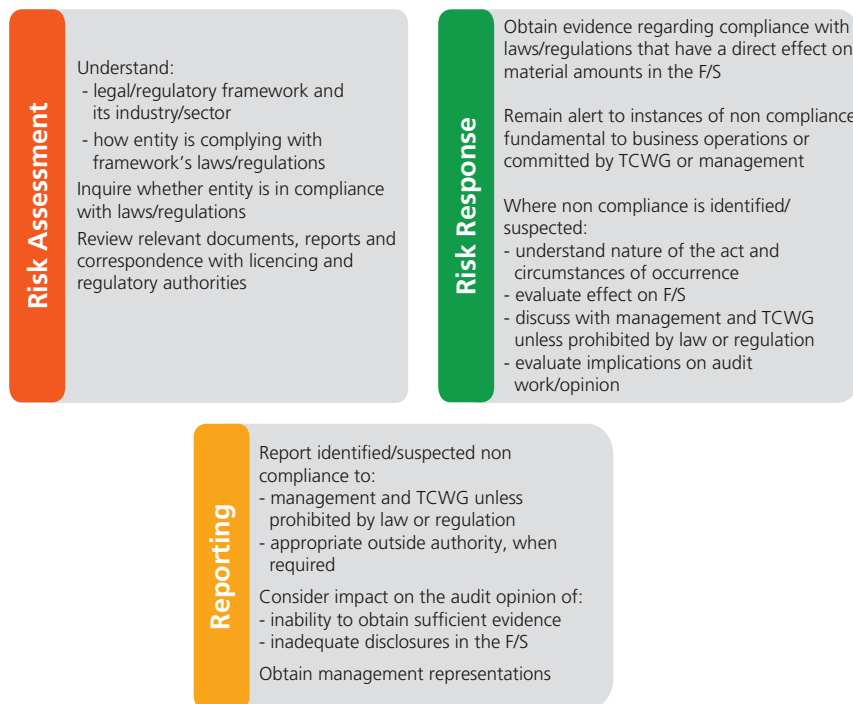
Risk Assessment

Understand:
- legal/regulatory framework and its industry/sector
- how entity is complying with framework's laws/regulations

Inquire whether entity is in compliance with laws/regulations

Review relevant documents, reports and correspondence with licencing and regulatory authorities

Risk Response

Obtain evidence regarding compliance with laws/regulations that have a direct effect on material amounts in the F/S

Remain alert to instances of non compliance fundamental to business operations or committed by TCWG or management

Where non compliance is identified/ suspected:
- understand nature of the act and circumstances of occurrence
- evaluate effect on F/S
- discuss with management and TCWG unless prohibited by law or regulation
- evaluate implications on audit work/opinion

Reporting

Report identified/suspected non compliance to:
- management and TCWG unless prohibited by law or regulation
- appropriate outside authority, when required

Consider impact on the audit opinion of:
- inability to obtain sufficient evidence
- inadequate disclosures in the F/S

Obtain management representations